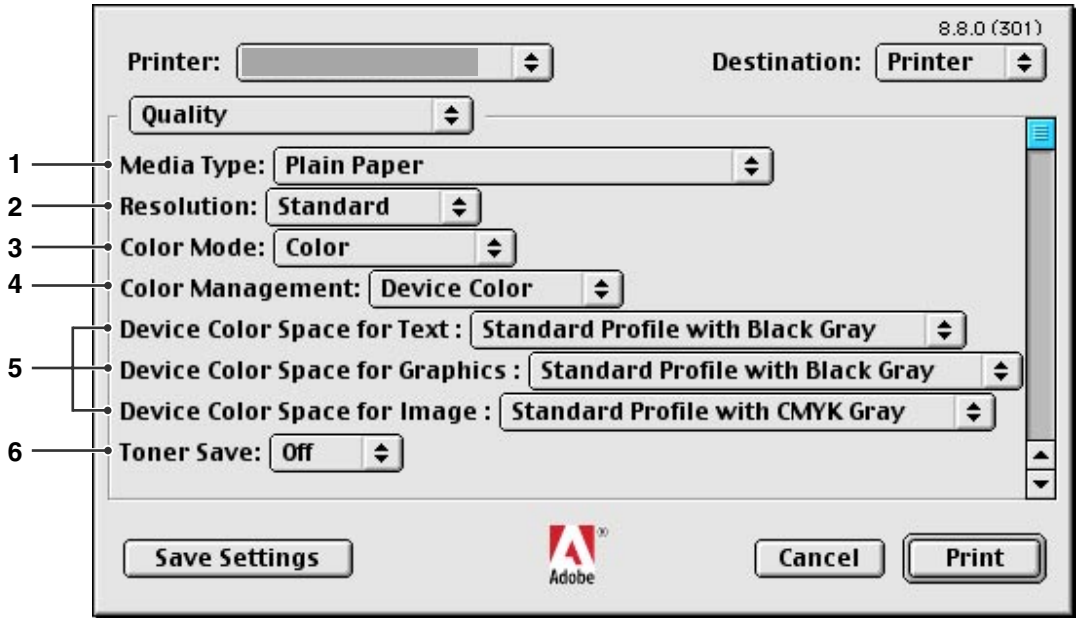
8.8.0 (301)

Printer:

Destination: Printer

Quality

1 Media Type: Plain Paper

2 Resolution: Standard

3 Color Mode: Color

4 Color Management: Device Color

5 Device Color Space for Text : Standard Profile with Black Gray

Device Color Space for Graphics : Standard Profile with Black Gray

Device Color Space for Image : Standard Profile with CMYK Gray

6 Toner Save: Off

Save Settings

Adobe

Cancel

Print